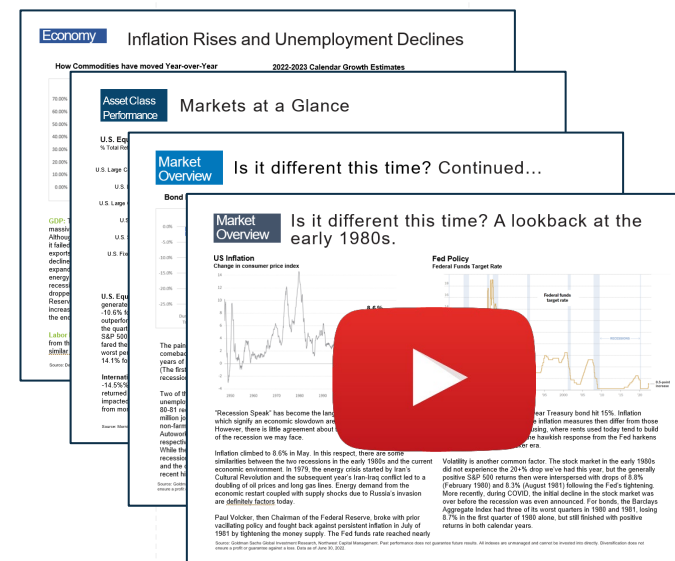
Economy

Inflation Rises and Unemployment Declines

How Commodities have moved Year-over-Year

2022-2023 Calendar Growth Estimates

70.00%
60.00%
50.00%
40.00%
30.00%
20.00%
10.00%
0.00%

GDP: T
massiv
Althou
it failed
exports
decline
expand
energy
recess
droppe
increas
the ec

Labor
from th
similar

Source: D

Asset Class Performance

Markets at a Glance

U.S. Equ
% Total Re

U.S. Large C

U.S. I

U.S. Large

U.

U.

U.S. Fi

U.S. Equ
generate
-10.6% fo
outperfor
the quart
S&P 500
fared the
worst per
14.1% fo

Internati
-14.5%%
returned
impacted
from mo

Source: Morn

Market Overview

Is it different this time? Continued...

Bond

0.0%
-5.0%
-10.0%
-15.0%
-20.0%
-25.0%

The pain
comebac
years of
(The first
recession

Two of th
unemploy
80-81 re
million jo
non-farm
Autowork
respectiv
While the
recession
and the c
recent hi

Source: Goldm
ensure a profit

Market Overview

Is it different this time? A lookback at the early 1980s.

US Inflation
Change in consumer price index

8.6%

Fed Policy
Federal Funds Target Rate

Federal funds target rate

0.5 point increase

"Recession Speak" has become the lang
which signify an economic slowdown are
However, there is little agreement about
of the recession we may face.

Inflation climbed to 8.6% in May. In this respect, there are some similarities between the two recessions in the early 1980s and the current economic environment. In 1979, the energy crisis started by Iran's Cultural Revolution and the subsequent year's Iran-Iraq conflict led to a doubling of oil prices and long gas lines. Energy demand from the economic restart coupled with supply shocks due to Russia's invasion are definitely factors today.

Paul Volcker, then Chairman of the Federal Reserve, broke with prior vacillating policy and fought back against persistent inflation in July of 1981 by tightening the money supply. The Fed funds rate reached nearly

ear Treasury bond hit 15%. Inflation
e inflation measures then differ from those
using, where rents used today tend to build
e hawkish response from the Fed harkens
er era.

Volatility is another common factor. The stock market in the early 1980s did not experience the 20+% drop we've had this year, but the generally positive S&P 500 returns then were interspersed with drops of 8.8% (February 1980) and 8.3% (August 1981) following the Fed's tightening. More recently, during COVID, the initial decline in the stock market was over before the recession was even announced. For bonds, the Barclays Aggregate Index had three of its worst quarters in 1980 and 1981, losing 8.7% in the first quarter of 1980 alone, but still finished with positive returns in both calendar years.

Source: Goldman Sachs Global Investment Research, Northwest Capital Management. Past performance does not guarantee future results. All indexes are unmanaged and cannot be invested into directly. Diversification does not ensure a profit or guarantee against a loss. Data as of June 30, 2022.